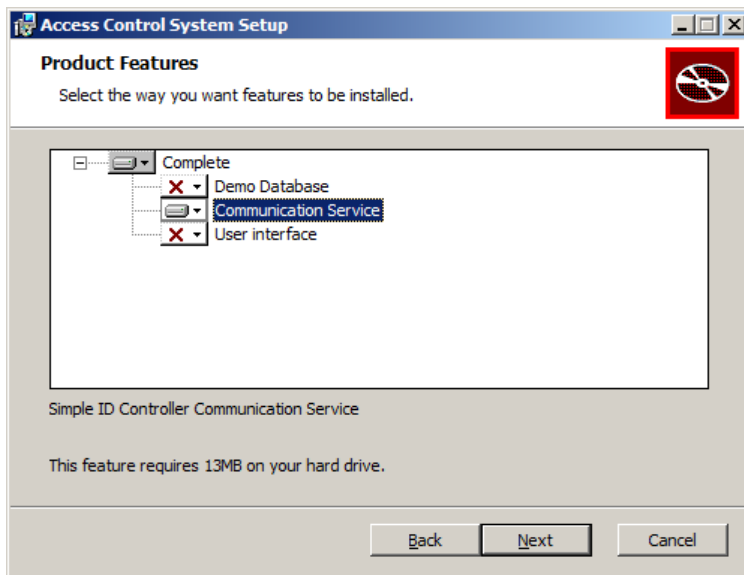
Access Control System Setup

Product Features

Select the way you want features to be installed.

Complete
Demo Database
Communication Service
User interface

Simple ID Controller Communication Service

This feature requires 13MB on your hard drive.

Back
Next
Cancel